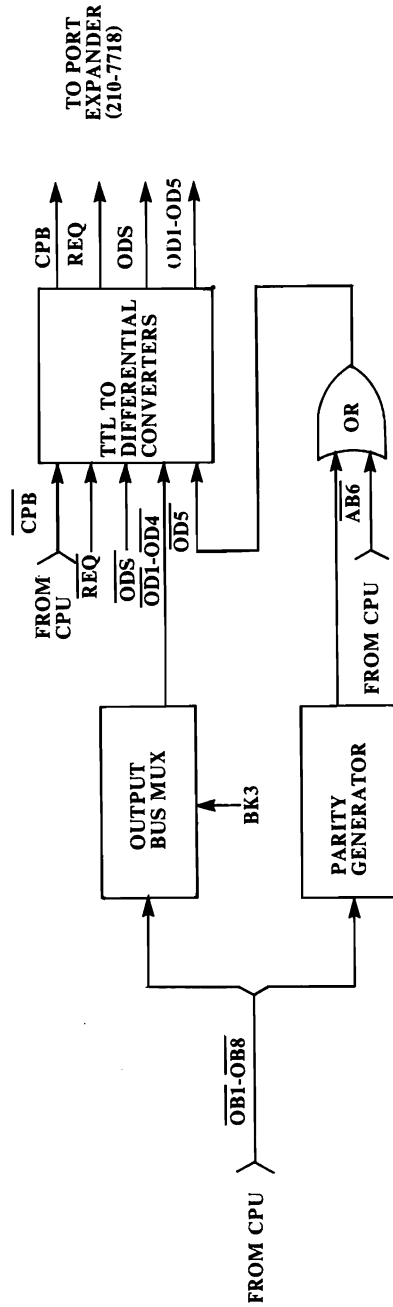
TO PORT EXPANDER (210-7718)

CPB

REQ

ODS

OD1-OD5

TTL TO DIFFERENTIAL CONVERTERS

$\overline{CPB}$

FROM CPU

$\overline{REQ}$

$\overline{ODS}$

$\overline{OD1-OD4}$

$\overline{OD5}$

OR

$\overline{AB6}$

FROM CPU

OUTPUT BUS MUX

BK3

PARITY GENERATOR

$\overline{OB1-OB8}$

FROM CPU